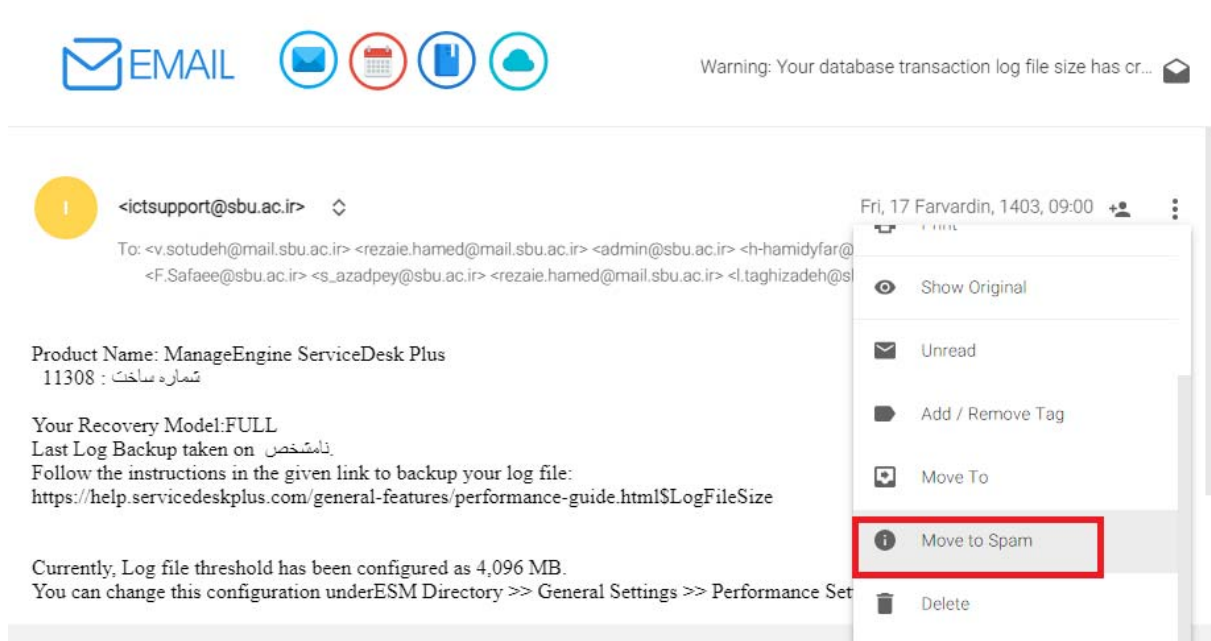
EMAIL

Warning: Your database transaction log file size has cr...

I

<ictsupport@sbu.ac.ir>

Fri, 17 Farvardin, 1403, 09:00

To: <v.sotudeh@mail.sbu.ac.ir> <rezaie.hamed@mail.sbu.ac.ir> <admin@sbu.ac.ir> <h-hamidyfar@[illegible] <F.Safaee@sbu.ac.ir> <s_azadpey@sbu.ac.ir> <rezaie.hamed@mail.sbu.ac.ir> <l.taghizadeh@s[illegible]

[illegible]

Show Original

Unread

Add / Remove Tag

Move To

Move to Spam

Delete

Product Name: ManageEngine ServiceDesk Plus
شماره ساخت : 11308

Your Recovery Model:FULL
Last Log Backup taken on نامشخص.
Follow the instructions in the given link to backup your log file:
https://help.servicedeskplus.com/general-features/performance-guide.html$LogFileSize

Currently, Log file threshold has been configured as 4,096 MB.
You can change this configuration underESM Directory >> General Settings >> Performance Set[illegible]